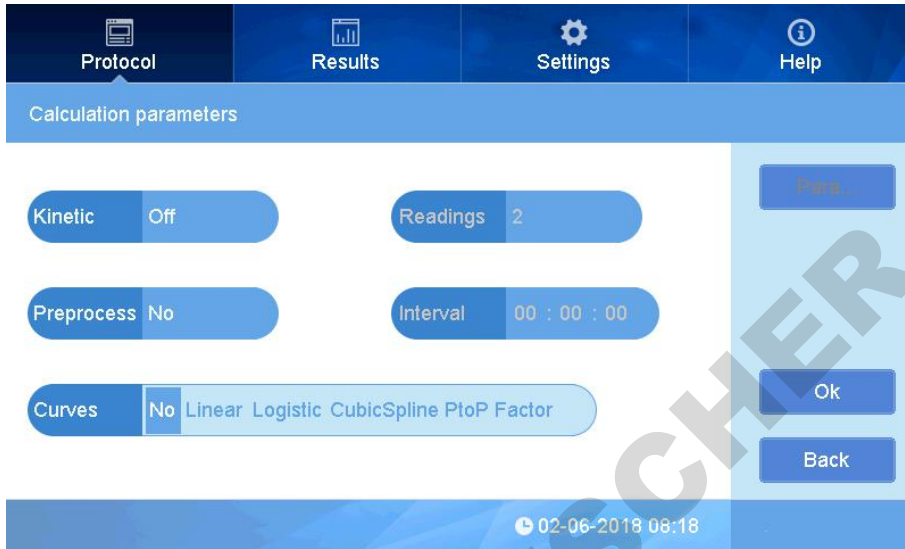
Protocol
Results
Settings
Help

Calculation parameters

Kinetic Off
Readings 2
Preprocess No
Interval 00 : 00 : 00
Curves No Linear Logistic CubicSpline PtoP Factor

Para...
Ok
Back

02-06-2018 08:18

CHER